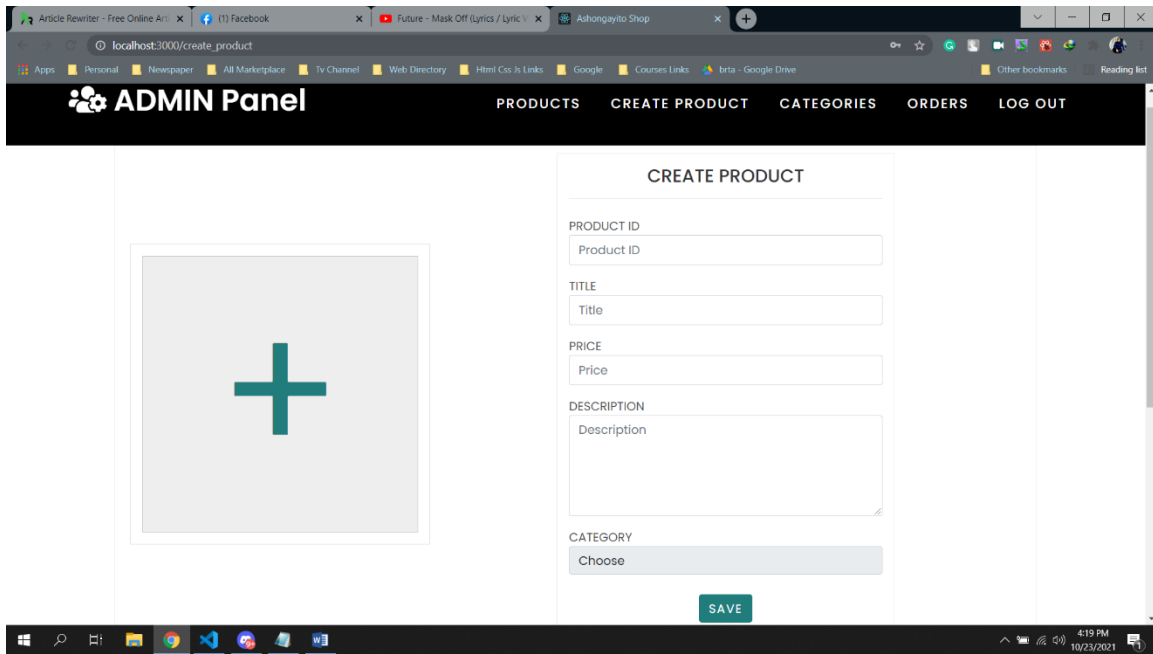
Article Rewriter - Free Online Art ×
(1) Facebook ×
Future - Mask Off (Lyrics / Lyric V ×
Ashongayito Shop ×

localhost:3000/create_product

Apps | Personal | Newspaper | All Marketplace | Tv Channel | Web Directory | Html Css Js Links | Google | Courses Links | brta - Google Drive | Other bookmarks | Reading list

ADMIN Panel

PRODUCTS CREATE PRODUCT CATEGORIES ORDERS LOG OUT

CREATE PRODUCT

PRODUCT ID
Product ID

TITLE
Title

PRICE
Price

DESCRIPTION
Description

CATEGORY
Choose

SAVE

4:19 PM
10/23/2021